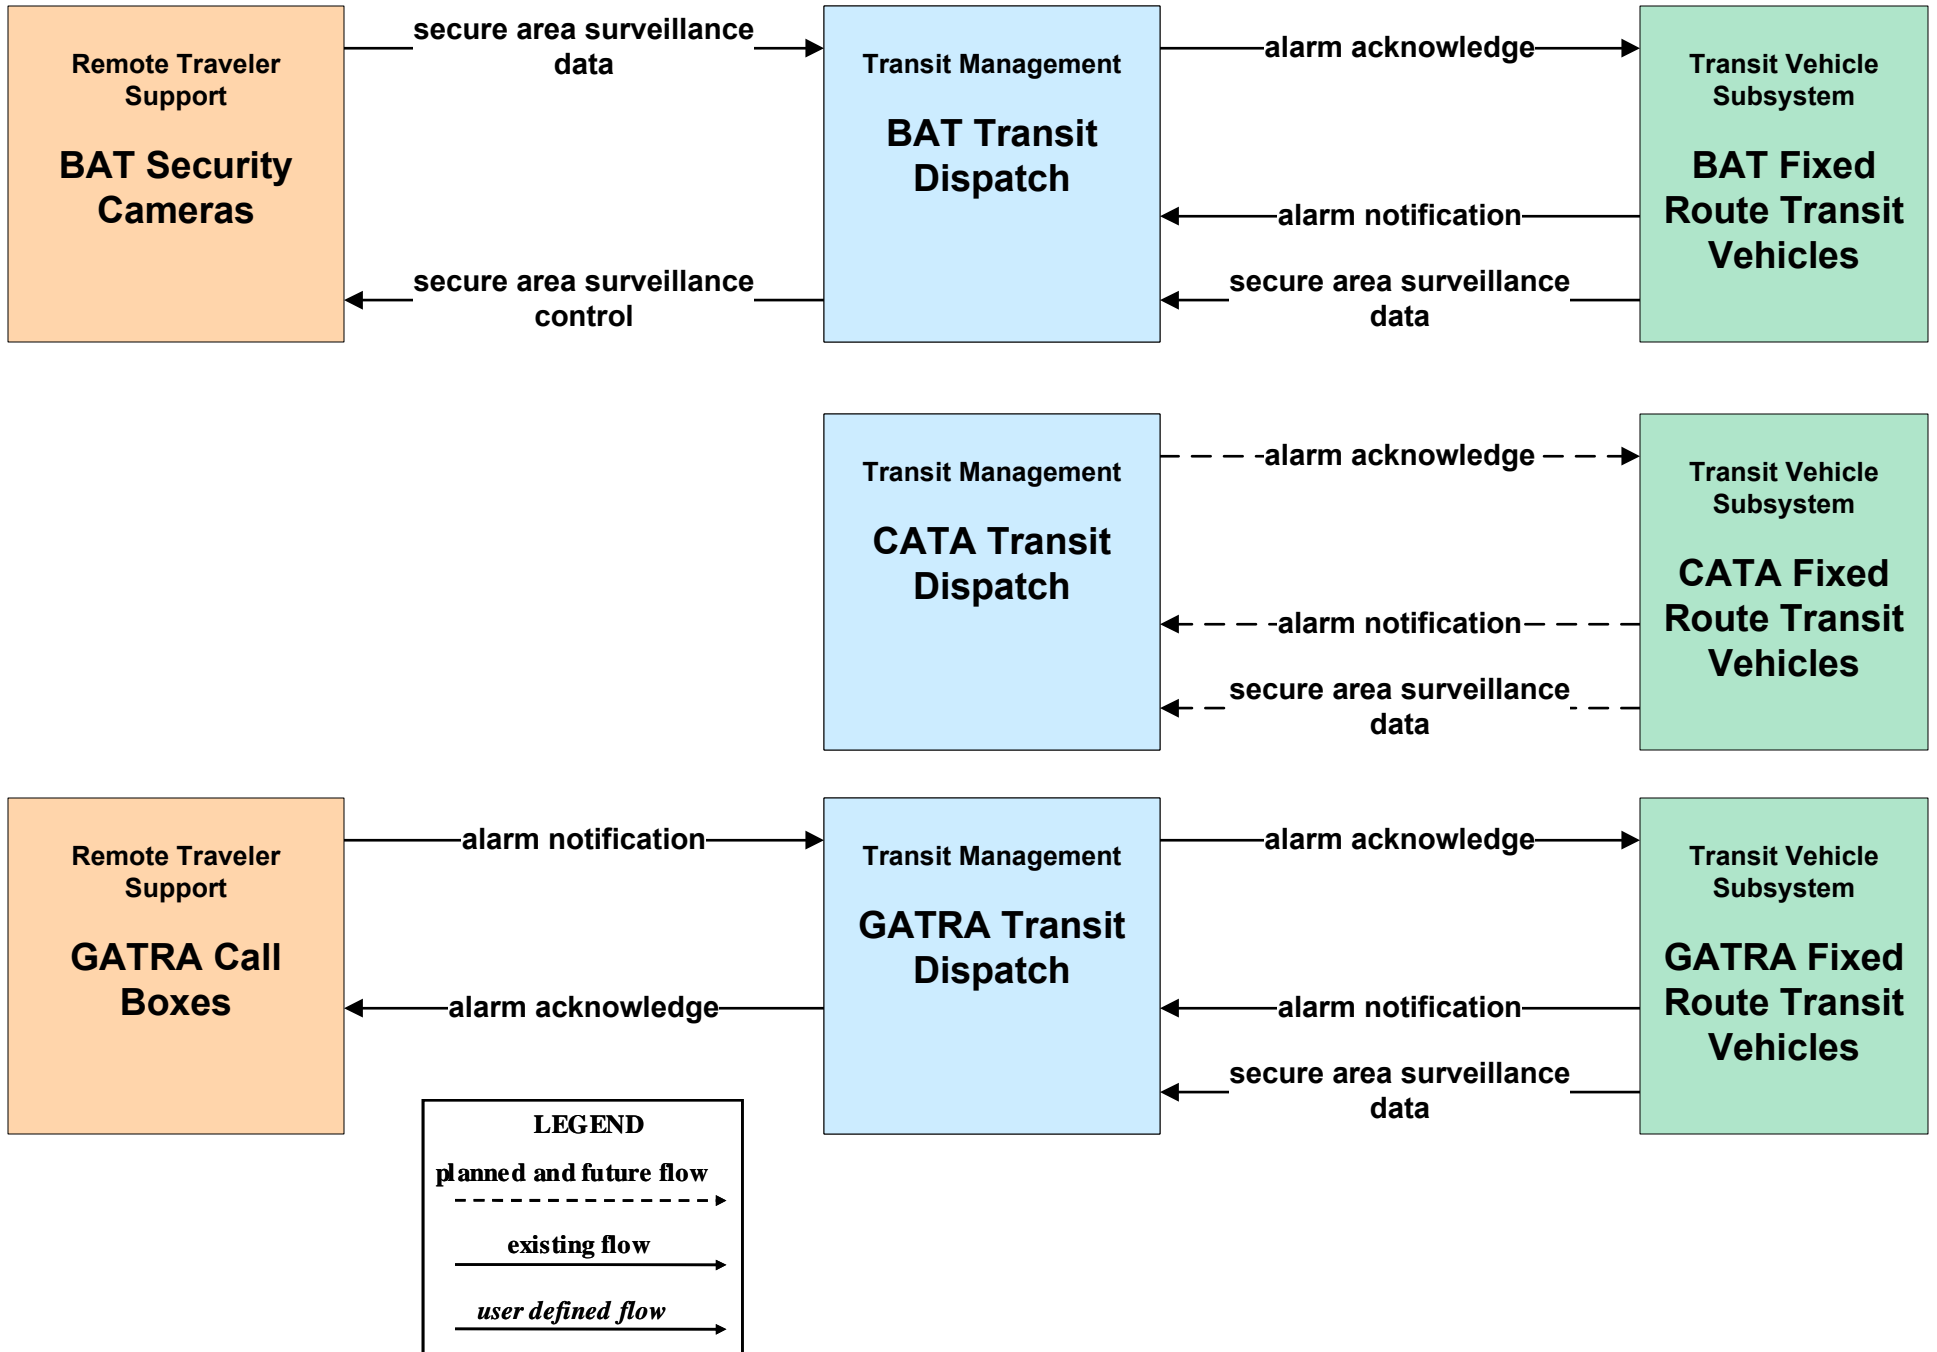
Remote Traveler Support

BAT Security Cameras

secure area surveillance data

secure area surveillance control

Transit Management

BAT Transit Dispatch

alarm acknowledge

alarm notification

secure area surveillance data

Transit Vehicle Subsystem

BAT Fixed Route Transit Vehicles

Transit Management

CATA Transit Dispatch

alarm acknowledge

alarm notification

secure area surveillance data

Transit Vehicle Subsystem

CATA Fixed Route Transit Vehicles

Remote Traveler Support

GATRA Call Boxes

alarm notification

alarm acknowledge

Transit Management

GATRA Transit Dispatch

alarm acknowledge

alarm notification

secure area surveillance data

Transit Vehicle Subsystem

GATRA Fixed Route Transit Vehicles

LEGEND

planned and future flow

existing flow

user defined flow